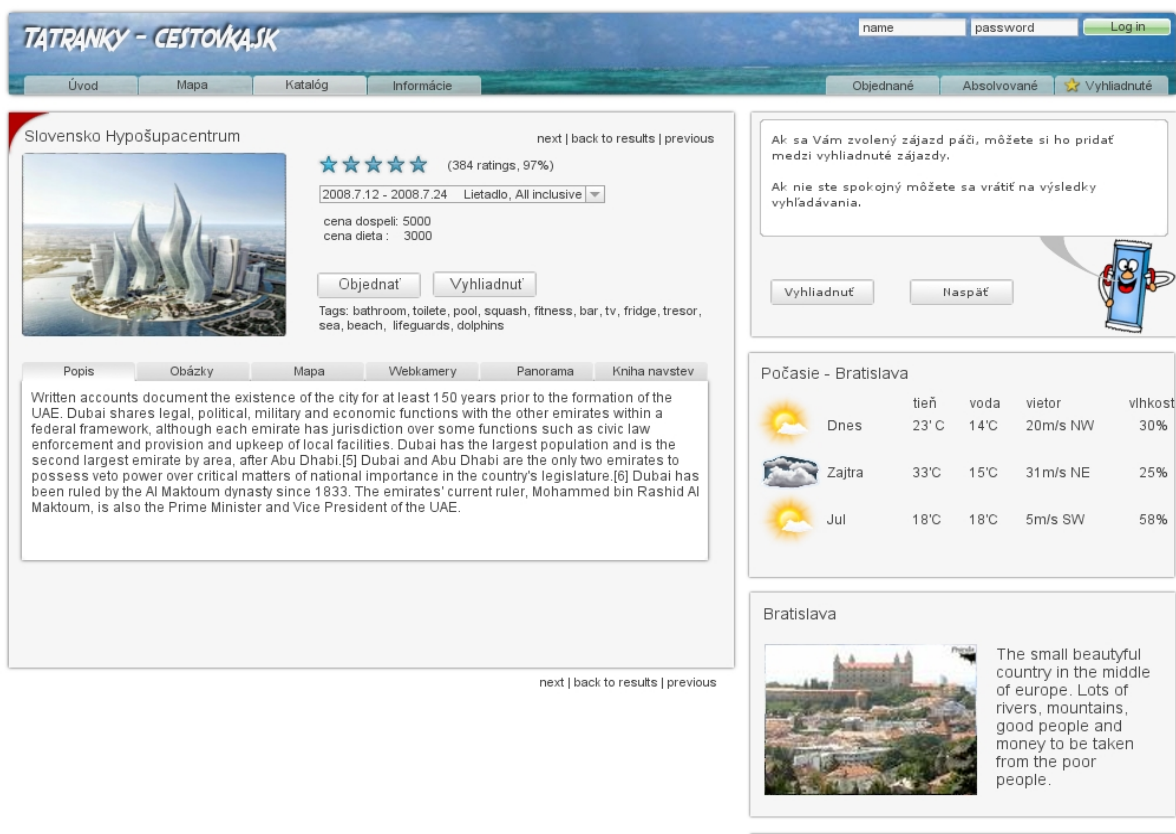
TATRANKY - CESTOVKA.SK

name password Log in

Úvod Mapa Katalóg Informácie

Objednané Absolvované Vyhliadnuté

Slovensko Hypošupacentrum

next | back to results | previous

(384 ratings, 97%)

2008.7.12 - 2008.7.24 Lietadlo, All inclusive

cena dospeli: 5000
cena dieta : 3000

Objednať Vyhliadnuť

Tags: bathroom, toilete, pool, squash, fitness, bar, tv, fridge, tresor, sea, beach, lifeguards, dolphins

Popis Obázky Mapa Webkamery Panorama Kniha navstev

Written accounts document the existence of the city for at least 150 years prior to the formation of the UAE. Dubai shares legal, political, military and economic functions with the other emirates within a federal framework, although each emirate has jurisdiction over some functions such as civic law enforcement and provision and upkeep of local facilities. Dubai has the largest population and is the second largest emirate by area, after Abu Dhabi.[5] Dubai and Abu Dhabi are the only two emirates to possess veto power over critical matters of national importance in the country's legislature.[6] Dubai has been ruled by the Al Maktoum dynasty since 1833. The emirates' current ruler, Mohammed bin Rashid Al Maktoum, is also the Prime Minister and Vice President of the UAE.

next | back to results | previous

Ak sa Vám zvolený zájazd páči, môžete si ho pridať medzi vyhliadnuté zájazdy.

Ak nie ste spokojný môžete sa vrátiť na výsledky vyhľadávania.

Vyhliadnuť Naspäť

Počasie - Bratislava

| | tieň | voda | vietor | vlhkost |
|---|---|---|---|---|
| Dnes | 23' C | 14'C | 20m/s NW | 30% |
| Zajtra | 33'C | 15'C | 31m/s NE | 25% |
| Jul | 18'C | 18'C | 5m/s SW | 58% |

Bratislava

The small beautyful country in the middle of europe. Lots of rivers, mountains, good people and money to be taken from the poor people.